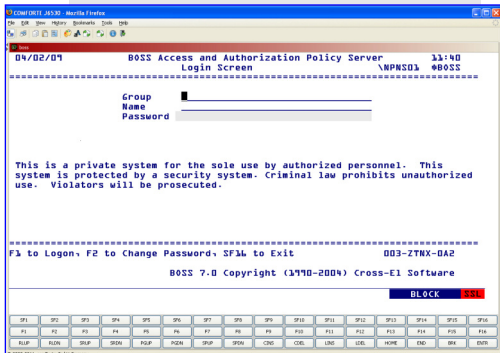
COMFORTE J6530 - Mozilla Firefox

File Edit View History Bookmarks Tools Help

boss

04/02/09 BOSS Access and Authorization Policy Server 11:40
Login Screen \NPNS01 $BOSS

Group
Name
Password

This is a private system for the sole use by authorized personnel. This system is protected by a security system. Criminal law prohibits unauthorized use. Violators will be prosecuted.

F1 to Logon, F2 to Change Password, SF16 to Exit 003-ZTNX-0A2

BOSS 7.0 Copyright (1990-2004) Cross-El Software

BLOCK SSL

| SF1 | SF2 | SF3 | SF4 | SF5 | SF6 | SF7 | SF8 | SF9 | SF10 | SF11 | SF12 | SF13 | SF14 | SF15 | SF16 |
|---|---|---|---|---|---|---|---|---|---|---|---|---|---|---|---|
| F1 | F2 | F3 | F4 | F5 | F6 | F7 | F8 | F9 | F10 | F11 | F12 | F13 | F14 | F15 | F16 |
| RLUP | RLDN | SRUP | SRDN | PGUP | PGDN | SPUP | SPDN | CINS | CDEL | LINS | LDEL | HOME | END | BRK | ENTR |